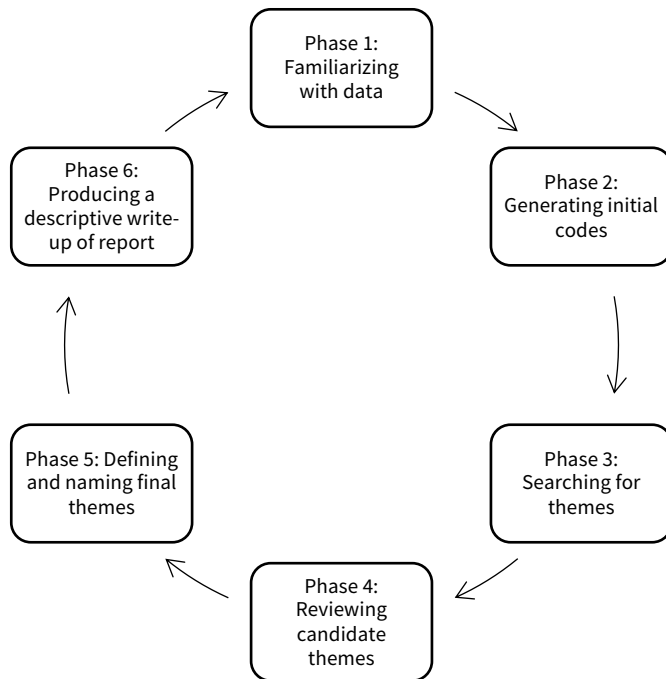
Phase 1: Familiarizing with data

Phase 2: Generating initial codes

Phase 3: Searching for themes

Phase 4: Reviewing candidate themes

Phase 5: Defining and naming final themes

Phase 6: Producing a descriptive write-up of report